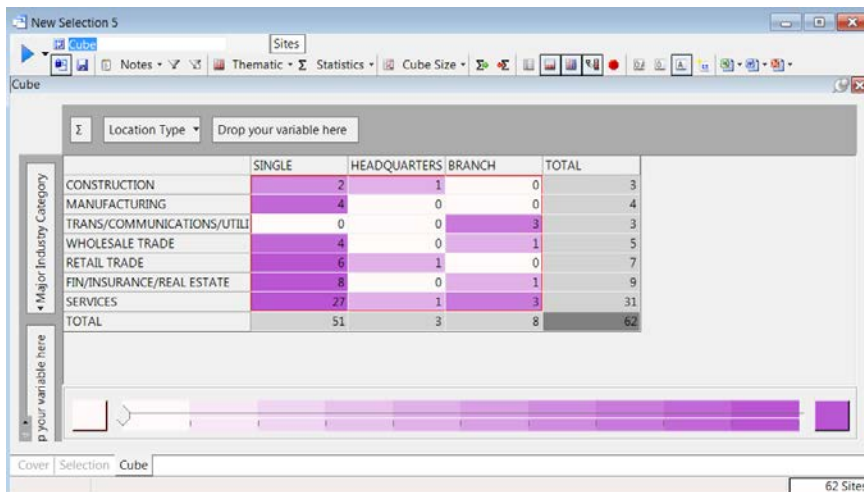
New Selection 5

Cube

Sites

Notes · Thematic · Σ Statistics · Cube Size ·

Cube

Σ Location Type ▾ Drop your variable here

◂ Major Industry Category

| | SINGLE | HEADQUARTERS | BRANCH | TOTAL |
|---|---|---|---|---|
| CONSTRUCTION | 2 | 1 | 0 | 3 |
| MANUFACTURING | 4 | 0 | 0 | 4 |
| TRANS/COMMUNICATIONS/UTILI | 0 | 0 | 3 | 3 |
| WHOLESALE TRADE | 4 | 0 | 1 | 5 |
| RETAIL TRADE | 6 | 1 | 0 | 7 |
| FIN/INSURANCE/REAL ESTATE | 8 | 0 | 1 | 9 |
| SERVICES | 27 | 1 | 3 | 31 |
| TOTAL | 51 | 3 | 8 | 62 |

p your variable here

Cover Selection Cube

62 Sites